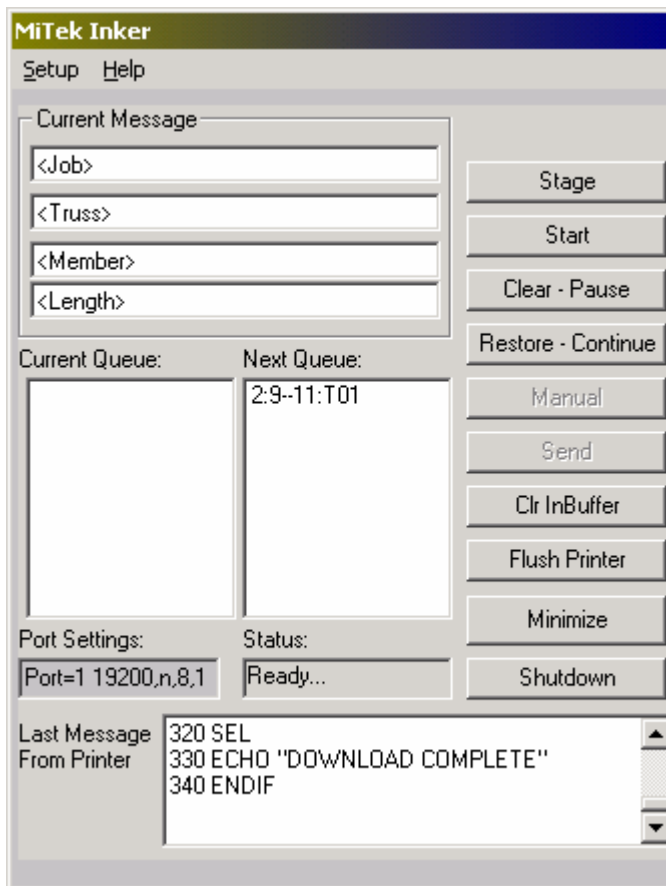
MiTek Inker

Setup Help

Current Message

<Job>

<Truss>

<Member>

<Length>

Stage

Start

Clear - Pause

Restore - Continue

Current Queue:

Next Queue:

2:9--11:T01

Manual

Send

Clr InBuffer

Flush Printer

Minimize

Port Settings:

Port=1 19200,n,8,1

Status:

Ready...

Shutdown

Last Message From Printer

320 SEL
330 ECHO "DOWNLOAD COMPLETE"
340 ENDIF